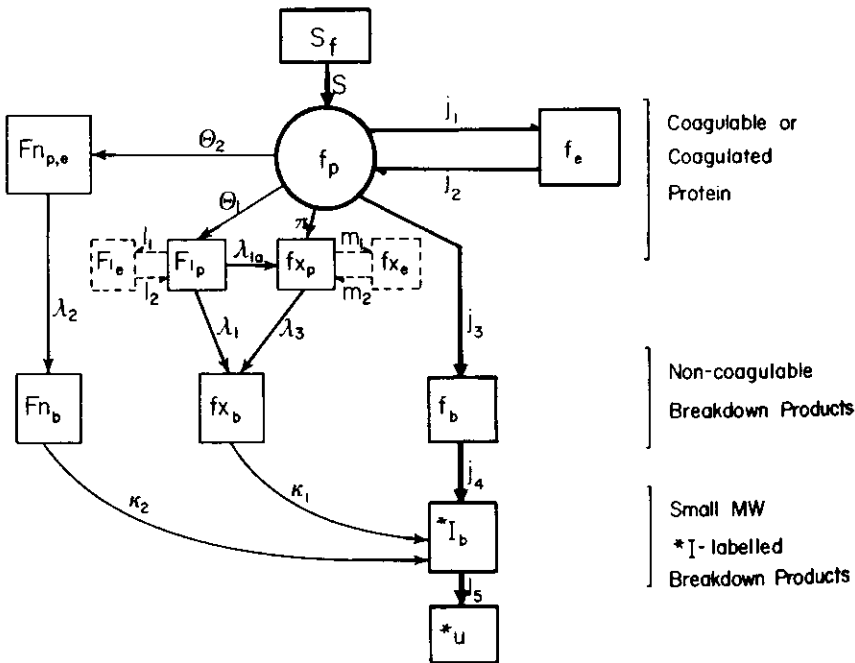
$S_f$

$S$

$Fn_{p,e}$

$\Theta_2$

$f_p$

$j_1$

$j_2$

$f_e$

Coagulable or Coagulated Protein

$\Theta_1$

$\pi$

$l_1$

$l_2$

$F1_e$

$F1_p$

$\lambda_{1a}$

$fx_p$

$m_1$

$m_2$

$fx_e$

$\lambda_2$

$\lambda_1$

$\lambda_3$

$j_3$

$Fn_b$

$fx_b$

$f_b$

Non-coagulable Breakdown Products

$j_4$

$\kappa_2$

$\kappa_1$

$^*I_b$

Small MW
$^*I$- labelled
Breakdown Products

$j_5$

$^*u$